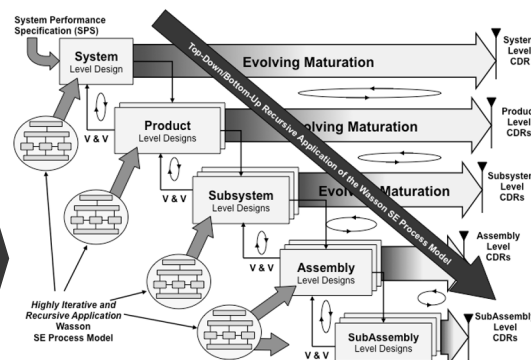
System Performance Specification (SPS)

System
Level Design

Evolving Maturation

System Level CDR

V & V

Product
Level Designs

Evolving Maturation

Product Level CDRs

V & V

Subsystem
Level Designs

Evolving Maturation

Subsystem Level CDRs

V & V

Assembly
Level Designs

Assembly Level CDRs

V & V

SubAssembly
Level Designs

SubAssembly Level CDRs

Top-Down/Bottom-Up Recursive Application of the Wasson SE Process Model

Highly Iterative and Recursive Application Wasson SE Process Model